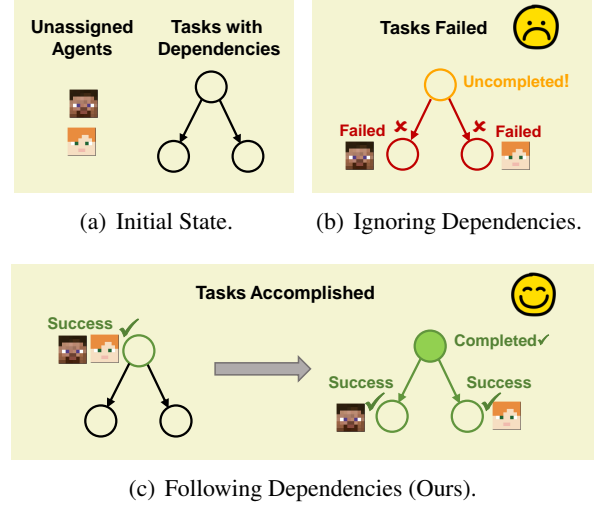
Unassigned Agents

Tasks with Dependencies

(a) Initial State.

Tasks Failed

Uncompleted!

Failed

Failed

(b) Ignoring Dependencies.

Tasks Accomplished

Success

Completed✓

Success

Success

(c) Following Dependencies (Ours).